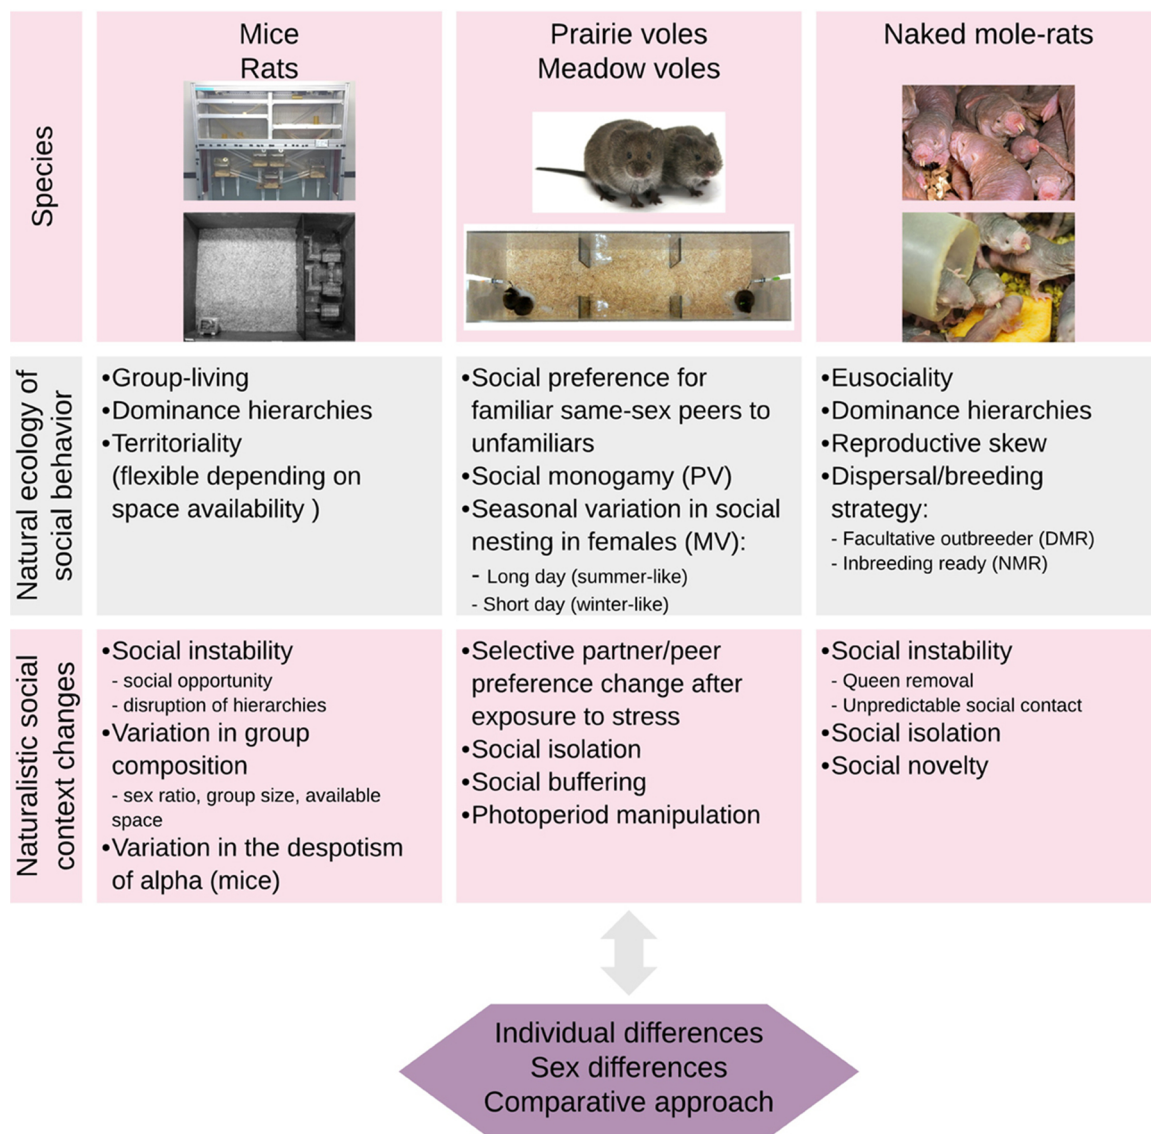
| Species | Mice<br>Rats | Prairie voles<br>Meadow voles | Naked mole-rats |
|---|---|---|---|
| Natural ecology of social behavior | •Group-living<br>•Dominance hierarchies<br>•Territoriality (flexible depending on space availability ) | •Social preference for familiar same-sex peers to unfamiliars<br>•Social monogamy (PV)<br>•Seasonal variation in social nesting in females (MV):<br>- Long day (summer-like)<br>- Short day (winter-like) | •Eusociality<br>•Dominance hierarchies<br>•Reproductive skew<br>•Dispersal/breeding strategy:<br>- Facultative outbreeder (DMR)<br>- Inbreeding ready (NMR) |
| Naturalistic social context changes | •Social instability<br>- social opportunity<br>- disruption of hierarchies<br>•Variation in group composition<br>- sex ratio, group size, available space<br>•Variation in the despotism of alpha (mice) | •Selective partner/peer preference change after exposure to stress<br>•Social isolation<br>•Social buffering<br>•Photoperiod manipulation | •Social instability<br>- Queen removal<br>- Unpredictable social contact<br>•Social isolation<br>•Social novelty |

Individual differences
Sex differences
Comparative approach